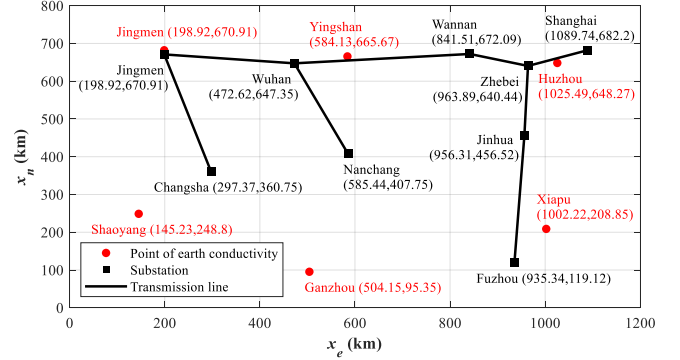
Jingmen (198.92,670.91)
Yingshan (584.13,665.67)
Wannan (841.51,672.09)
Shanghai (1089.74,682.2)
Jingmen (198.92,670.91)
Wuhan (472.62,647.35)
Zhebei (963.89,640.44)
Huzhou (1025.49,648.27)
Jinhua (956.31,456.52)
Nanchang (585.44,407.75)
Changsha (297.37,360.75)
Xiapu (1002.22,208.85)
Shaoyang (145.23,248.8)
Point of earth conductivity
Substation
Transmission line
Ganzhou (504.15,95.35)
Fuzhou (935.34,119.12)

$x_n$ (km)
800
700
600
500
400
300
200
100
0

0
200
400
600
800
1000
1200
$x_e$ (km)